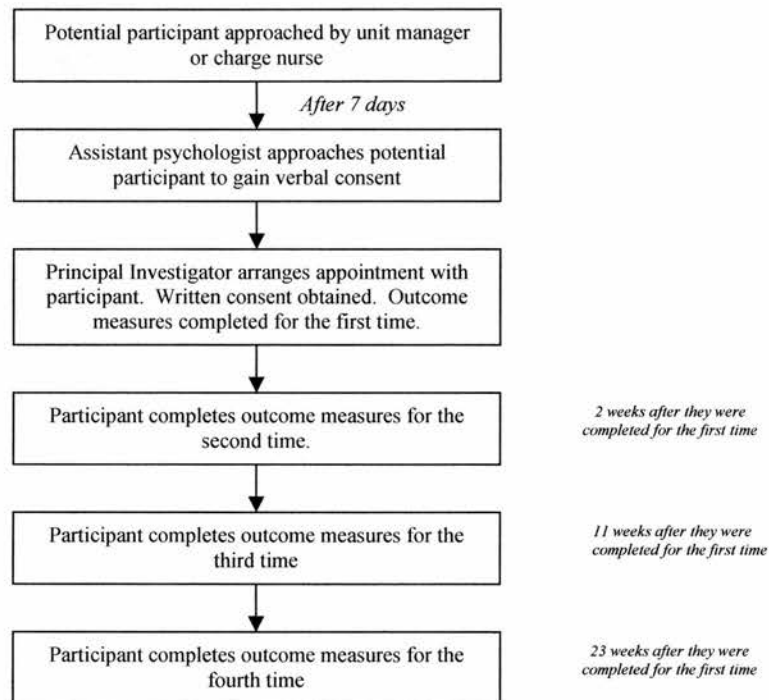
Potential participant approached by unit manager or charge nurse

After 7 days

Assistant psychologist approaches potential participant to gain verbal consent

Principal Investigator arranges appointment with participant. Written consent obtained. Outcome measures completed for the first time.

Participant completes outcome measures for the second time.

2 weeks after they were completed for the first time

Participant completes outcome measures for the third time

11 weeks after they were completed for the first time

Participant completes outcome measures for the fourth time

23 weeks after they were completed for the first time